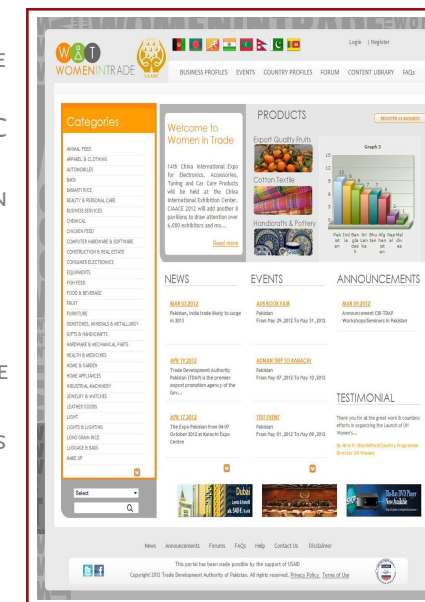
WOMENINTRADE

Login | Register

BUSINESS PROFILES EVENTS COUNTRY PROFILES FORUM CONTENT LIBRARY FAQs

Categories

ANIMAL FEED
APPAREL & CLOTHING
AUTOMOBILES
BAGS
BASMATI RICE
BEAUTY & PERSONAL CARE
BUSINESS SERVICES
CHEMICAL
CHICKEN FEED
COMPUTER HARDWARE & SOFTWARE
CONSTRUCTION & REAL ESTATE
CONSUMER ELECTRONICS
EQUIPMENTS
FISH FEED
FOOD & BEVERAGE
FRUIT
FURNITURE
GEMSTONES, MINERALS & METALLURGY
GIFTS & HANDICRAFTS
HARDWARE & MECHANICAL PARTS
HEALTH & MEDICINES
HOME & GARDEN
HOME APPLIANCES
INDUSTRIAL MACHINERY
JEWELRY & WATCHES
LEATHER GOODS
LIGHT
LIGHTS & LIGHTING
LONG GRAIN RICE
LUGGAGE & BAGS
MAKE UP

Select
Q

Welcome to Women in Trade

14th China International Expo for Electronics, Accessories, Tuning and Car Care Products will be held at the China International Exhibition Center. CIAACE 2012 will add another 8 pavilions to draw attention over 6,000 exhibitors and mo...

Read more

PRODUCTS

REGISTER AS BUSINESS

Export Quality Fruits

Cotton Textile

Handicrafts & Pottery

Graph 3

NEWS

MAR 03 2012
Pakistan, India trade likely to surge in 2013

APR 19 2012
Trade Development Authority Pakistan (TDAP) is the premier export promotion agency of the Gov...

APR 17 2012
The Expo Pakistan from 04-07 October 2012 at Karachi Expo Centre

EVENTS

AUX BOOK FAIR
Pakistan
From May 29, 2012 To May 31, 2012

ADMAN TRIP TO KARACHI
Pakistan
From May 07, 2012 To May 10, 2012

TEST EVENT
Pakistan
From May 01, 2012 To May 09, 2012

ANNOUNCEMENTS

MAR 09 2012
Announcement CBI-TDAP Workshops/Seminars in Pakistan

TESTIMONIAL

Thank you for all the great work in countless efforts in organizing the Launch of UN Women's...

By Alice H. Brackleford Country Programme Director UN Women

Dubai

News Announcements Forums FAQs Help Contact Us Disclaimer

This portal has been made possible by the support of USAID
Copyright 2012 Trade Development Authority of Pakistan. All rights reserved. Privacy Policy Terms of Use